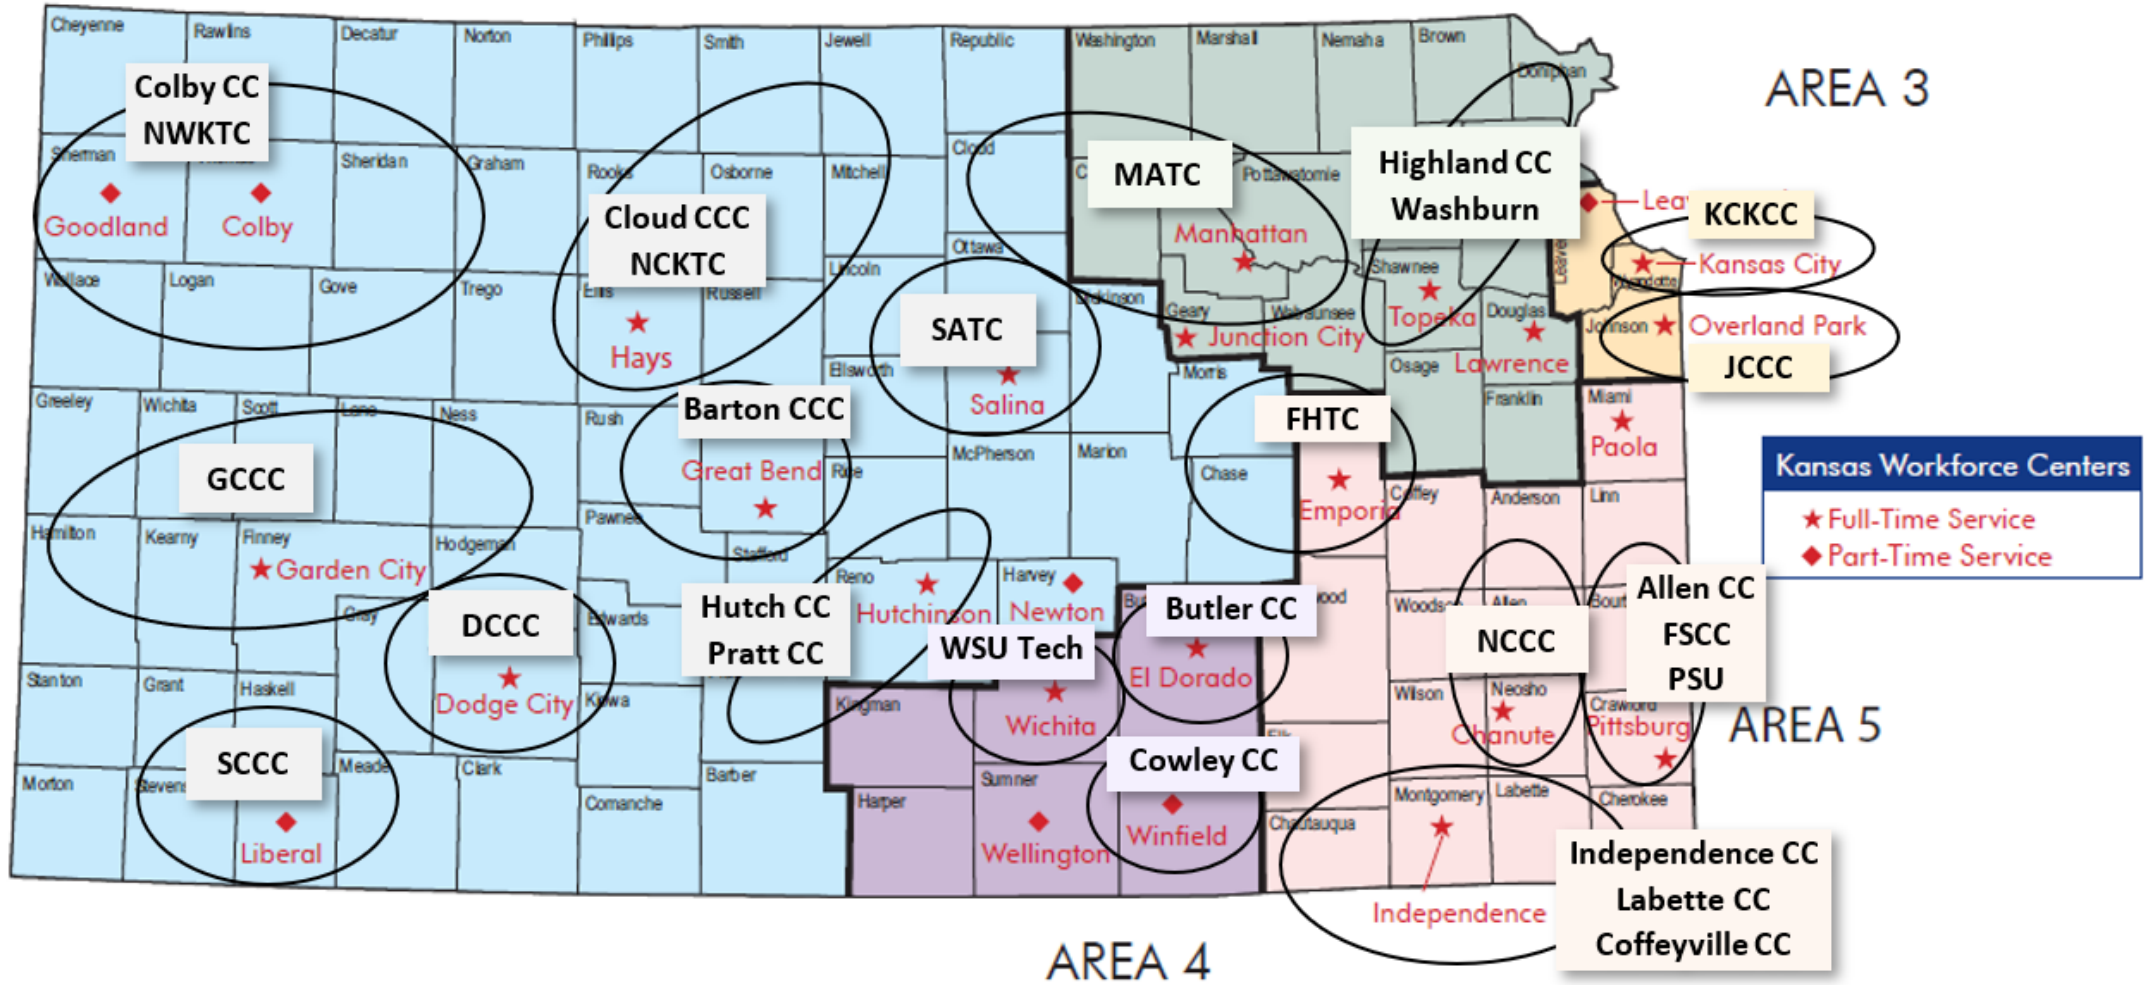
Cheyenne Rawlins Decatur Norton Phillips Smith Jewell Republic Washington Marshall Nemaha Brown Doniphan

AREA 3

Colby CC
NWKTC

Sherman Sheridan Graham Rooks Osborne Mitchell Cloud

Goodland Colby

Cloud CCC
NCKTC

MATC

Highland CC
Washburn

Pottawatomie

Leav

KCKCC

Manhattan

Ottawa

Kansas City

Wallace Logan Gove Trego Ellis Russell Lincoln Dickinson Geary Wabaunsee Shawnee Douglas Wyandotte Johnson

Hays

SATC

Topeka

Junction City

Overland Park

Ellsworth

JCCC

Morris Osage Lawrence

Salina

Greeley Wichita Scott Lane Ness Rush

Barton CCC

Franklin Miami

FHTC

Paola

Kansas Workforce Centers
★ Full-Time Service
◆ Part-Time Service

GCCC

Great Bend Rice McPherson Marion Chase

Emporia

Coffey Anderson Linn

Hamilton Kearny Finney Hodgeman Pawnee

Garden City

Stafford

Reno Harvey

Gray

DCCC

Edwards

Hutch CC
Pratt CC

Hutchinson Newton

Butler CC

Woods Allen Bourb

NCCC

Allen CC
FSCC
PSU

WSU Tech

El Dorado

Stanton Grant Haskell Kiowa Kingman Wilson Neosho Crawford

Dodge City

Wichita

Chanute Pittsburg

AREA 5

SCCC

Meade Clark Barber

Cowley CC

Morton Stevens Comanche Harper Sumner

Montgomery Labette Cherokee

Chautauqua

Liberal

Wellington Winfield

Independence CC
Labette CC
Coffeyville CC

Independence

AREA 4